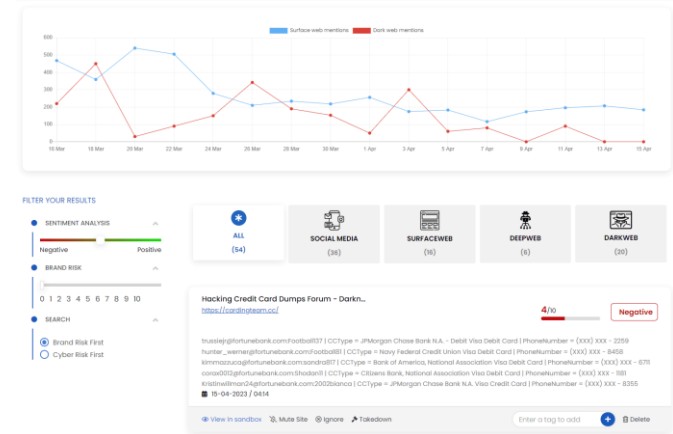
Surface web mentions Dark web mentions

600
500
400
300
200
100
0

16 Mar 18 Mar 20 Mar 22 Mar 24 Mar 26 Mar 28 Mar 30 Mar 1 Apr 3 Apr 5 Apr 7 Apr 9 Apr 11 Apr 13 Apr 15 Apr

FILTER YOUR RESULTS

SENTIMENT ANALYSIS

Negative Positive

BRAND RISK

0 1 2 3 4 5 6 7 8 9 10

SEARCH

Brand Risk First
Cyber Risk First

ALL
(54)

SOCIAL MEDIA
(36)

SURFACEWEB
(16)

DEEPWEB
(6)

DARKWEB
(20)

Hacking Credit Card Dumps Forum - Darkn...
https://cardingteam.cc/

4/10

Negative

trussiejr@fortunebank.com:Football37 | CCType = JPMorgan Chase Bank N.A. - Debit Visa Debit Card | PhoneNumber = (XXX) XXX - 2259
hunter_werner@fortunebank.com:Football81 | CCType = Navy Federal Credit Union Visa Debit Card | PhoneNumber = (XXX) XXX - 8456
kimmozzuca@fortunebank.com:sandra1177 | CCType = Bank of America, National Association Visa Debit Card | PhoneNumber = (XXX) XXX - 6711
conax002@fortunebank.com:Shodan11 | CCType = Citizens Bank, National Association Visa Debit Card | PhoneNumber = (XXX) XXX - 1181
Kristinwillman24@fortunebank.com:2002bianca | CCType = JPMorgan Chase Bank N.A. Visa Credit Card | PhoneNumber = (XXX) XXX - 8355
15-04-2023 / 04:14

View in sandbox Mute Site Ignore Takedown Enter a tag to add + Delete